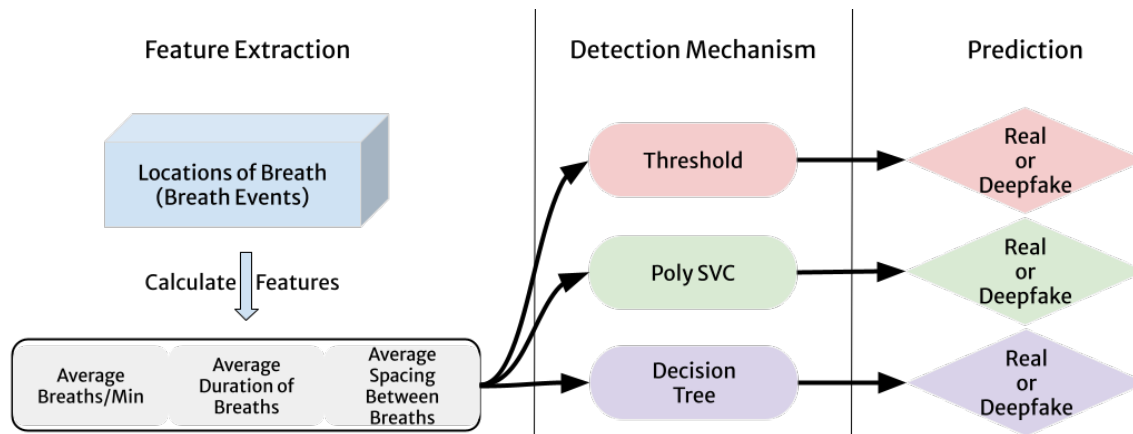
Feature Extraction

Detection Mechanism

Prediction

Locations of Breath (Breath Events)

Calculate Features

Average Breaths/Min

Average Duration of Breaths

Average Spacing Between Breaths

Threshold

Poly SVC

Decision Tree

Real or Deepfake

Real or Deepfake

Real or Deepfake